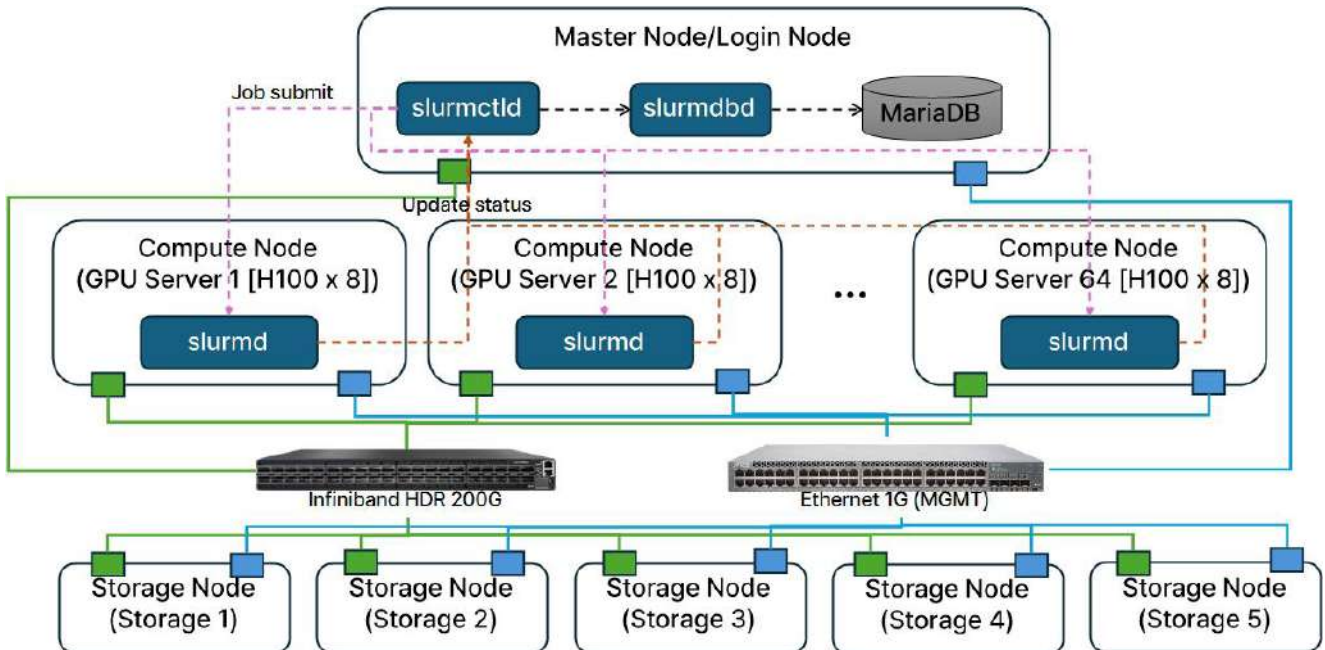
Master Node/Login Node

Job submit

slurmctld

slurmdbd

MariaDB

Update status

Compute Node
(GPU Server 1 [H100 x 8])

slurmd

Compute Node
(GPU Server 2 [H100 x 8])

slurmd

...

Compute Node
(GPU Server 64 [H100 x 8])

slurmd

Infiniband HDR 200G

Ethernet 1G (MGMT)

Storage Node
(Storage 1)

Storage Node
(Storage 2)

Storage Node
(Storage 3)

Storage Node
(Storage 4)

Storage Node
(Storage 5)